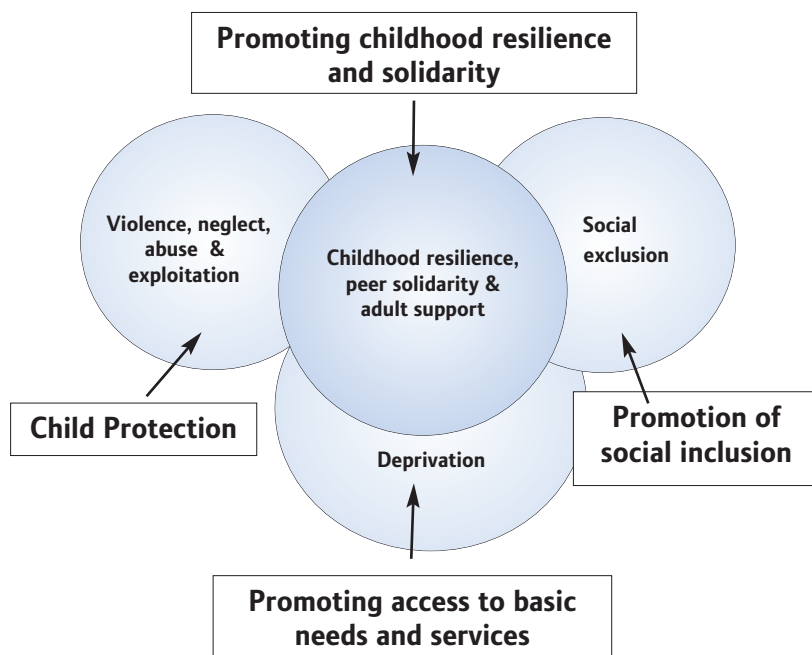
Promoting childhood resilience and solidarity

Violence, neglect, abuse & exploitation

Childhood resilience, peer solidarity & adult support

Social exclusion

Deprivation

Child Protection

Promotion of social inclusion

Promoting access to basic needs and services